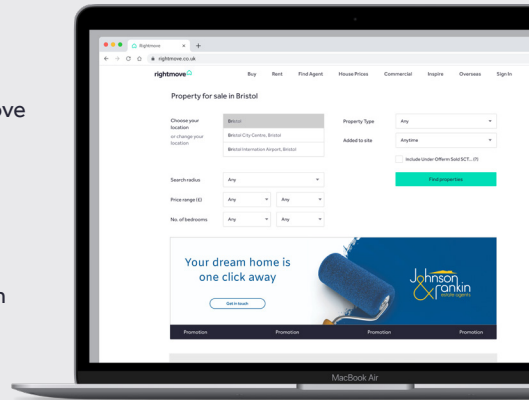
ove

n

Rightmove

rightmove.co.uk

rightmove

Buy Rent Find Agent House Prices Commercial Inspire Overseas Sign In

Property for sale in Bristol

Choose your location

or change your location

Bristol

Bristol City Centre, Bristol

Bristol International Airport, Bristol

Property Type

Any

Added to site

Anytime

Include Under Offer, Sold STC... (?)

Find properties

Search radius

Any

Price range (£)

Any

Any

No. of bedrooms

Any

Any

Your dream home is one click away

Get in touch

Johnson & Rankin estate agents

Promotion

Promotion

Promotion

Promotion

MacBook Air